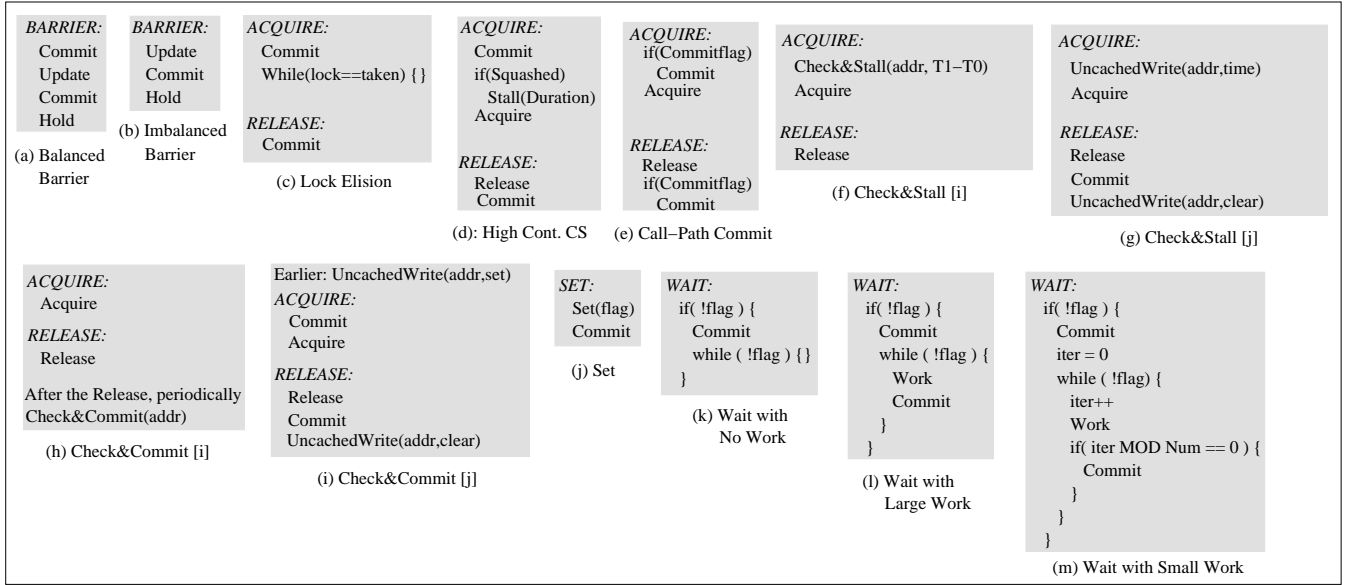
BARRIER:
Commit
Update
Commit
Hold

(a) Balanced Barrier

BARRIER:
Update
Commit
Hold

(b) Imbalanced Barrier

ACQUIRE:
Commit
While(lock==taken) { }

RELEASE:
Commit

(c) Lock Elision

ACQUIRE:
Commit
if(Squashed)
Stall(Duration)
Acquire

RELEASE:
Release
Commit

(d): High Cont. CS

ACQUIRE:
if(Commitflag)
Commit
Acquire

RELEASE:
Release
if(Commitflag)
Commit

(e) Call−Path Commit

ACQUIRE:
Check&Stall(addr, T1−T0)
Acquire

RELEASE:
Release

(f) Check&Stall [i]

ACQUIRE:
UncachedWrite(addr,time)
Acquire

RELEASE:
Release
Commit
UncachedWrite(addr,clear)

(g) Check&Stall [j]

ACQUIRE:
Acquire

RELEASE:
Release

After the Release, periodically Check&Commit(addr)

(h) Check&Commit [i]

Earlier: UncachedWrite(addr,set)
ACQUIRE:
Commit
Acquire

RELEASE:
Release
Commit
UncachedWrite(addr,clear)

(i) Check&Commit [j]

SET:
Set(flag)
Commit

(j) Set

WAIT:
if( !flag ) {
Commit
while ( !flag ) { }
}

(k) Wait with No Work

WAIT:
if( !flag ) {
Commit
while ( !flag ) {
Work
Commit
}
}

(l) Wait with Large Work

WAIT:
if( !flag ) {
Commit
iter = 0
while ( !flag) {
iter++
Work
if( iter MOD Num == 0 ) {
Commit
}
}
}

(m) Wait with Small Work